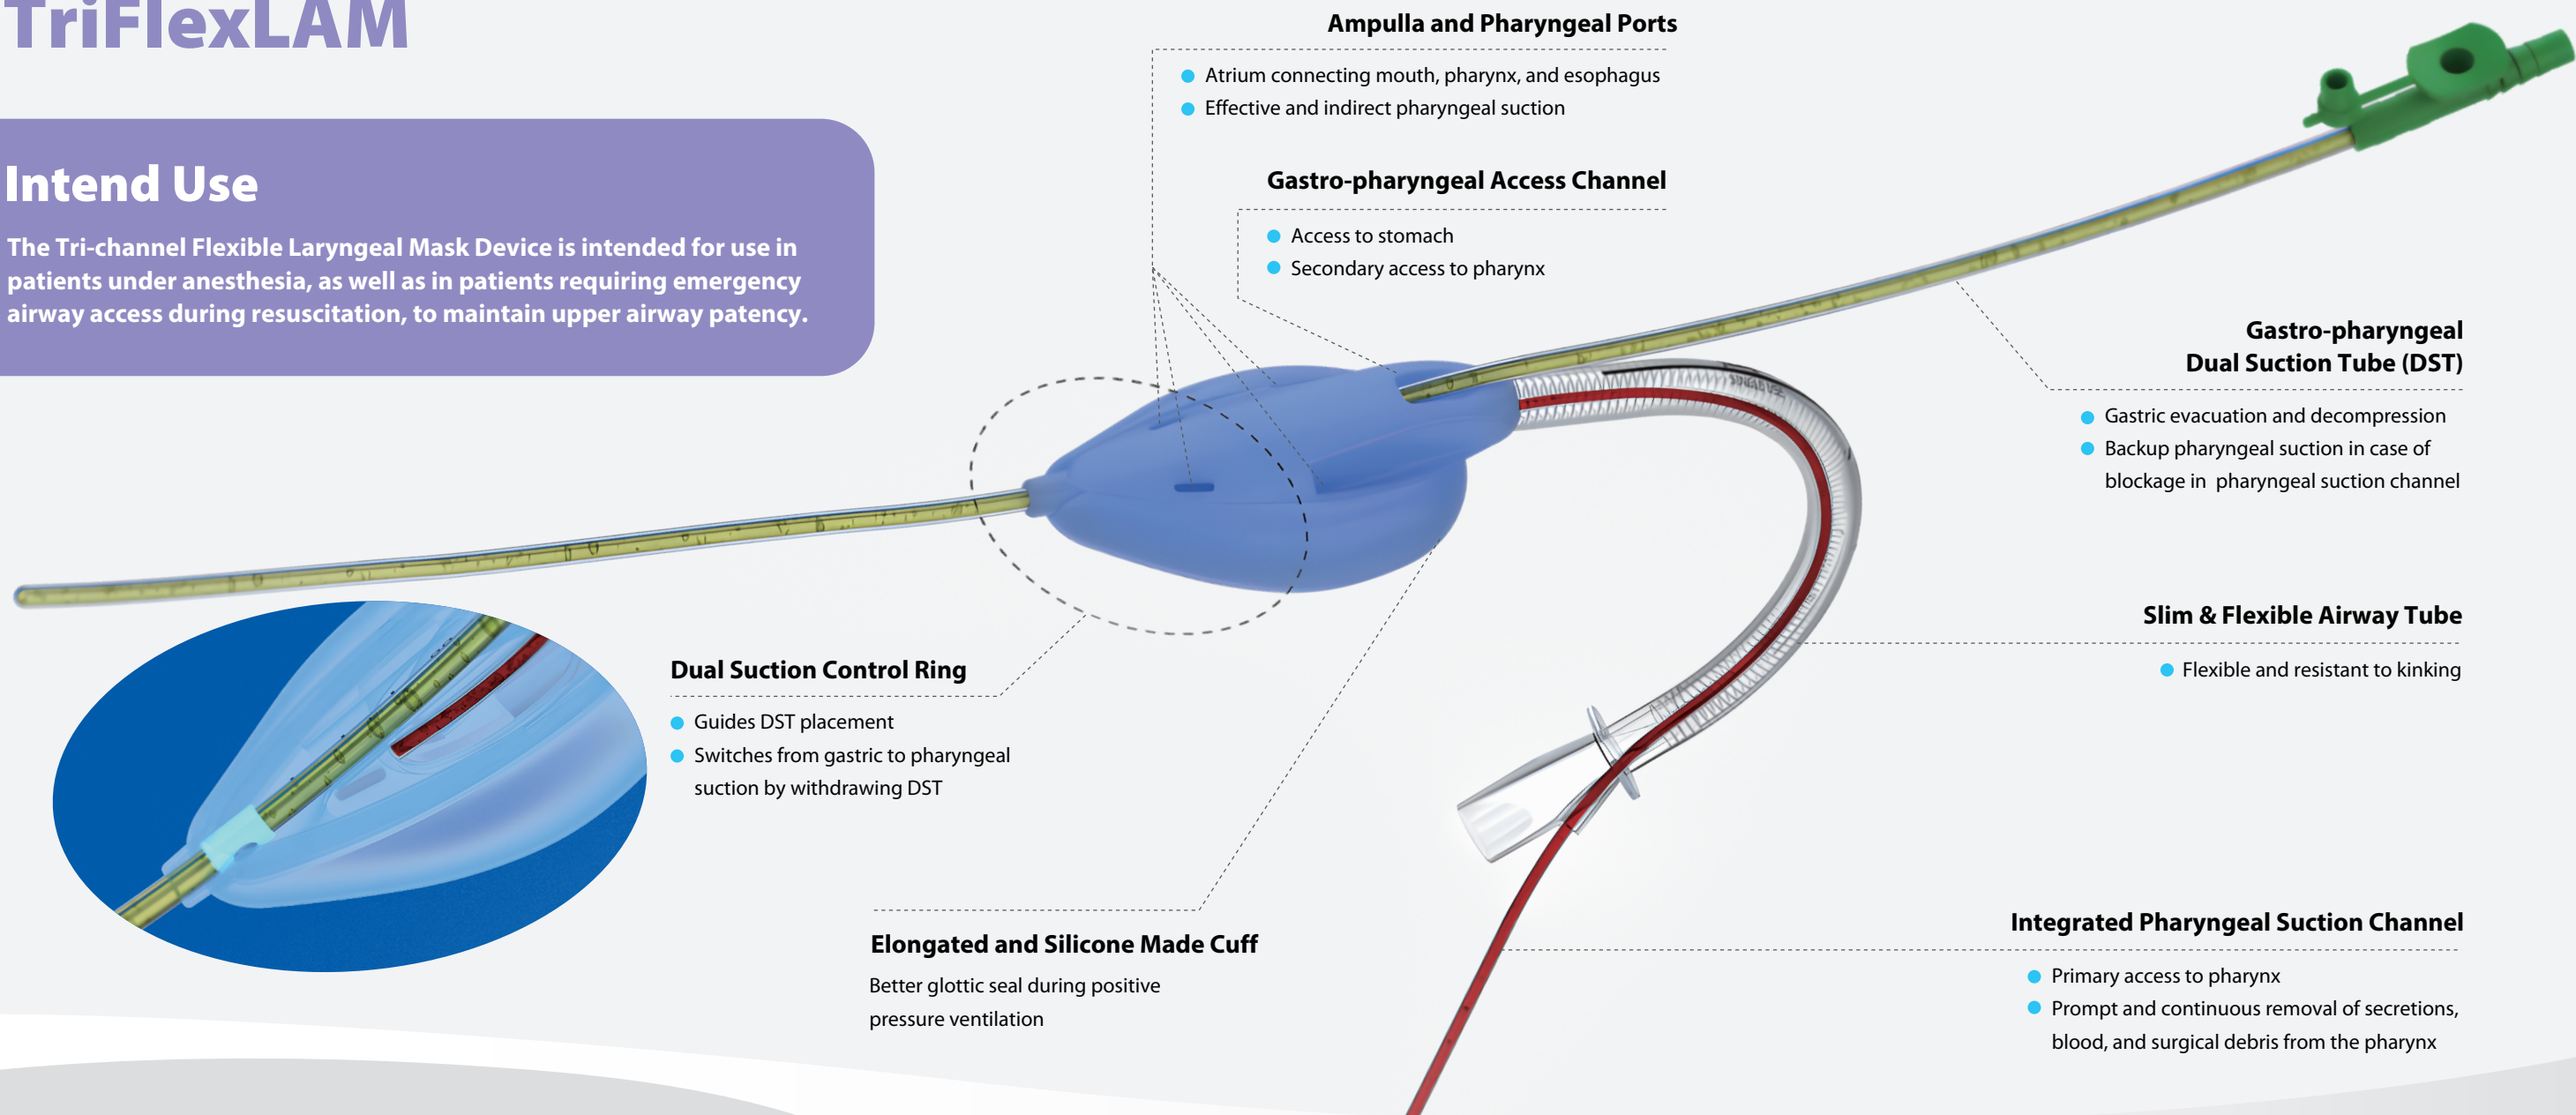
TriFlexLAM

Intend Use

The Tri-channel Flexible Laryngeal Mask Device is intended for use in patients under anesthesia, as well as in patients requiring emergency airway access during resuscitation, to maintain upper airway patency.

Ampulla and Pharyngeal Ports

- Atrium connecting mouth, pharynx, and esophagus
- Effective and indirect pharyngeal suction

Gastro-pharyngeal Access Channel

- Access to stomach
- Secondary access to pharynx

Gastro-pharyngeal Dual Suction Tube (DST)

- Gastric evacuation and decompression
- Backup pharyngeal suction in case of blockage in pharyngeal suction channel

Slim & Flexible Airway Tube

- Flexible and resistant to kinking

Dual Suction Control Ring

- Guides DST placement
- Switches from gastric to pharyngeal suction by withdrawing DST

Elongated and Silicone Made Cuff

Better glottic seal during positive pressure ventilation

Integrated Pharyngeal Suction Channel

- Primary access to pharynx
- Prompt and continuous removal of secretions, blood, and surgical debris from the pharynx